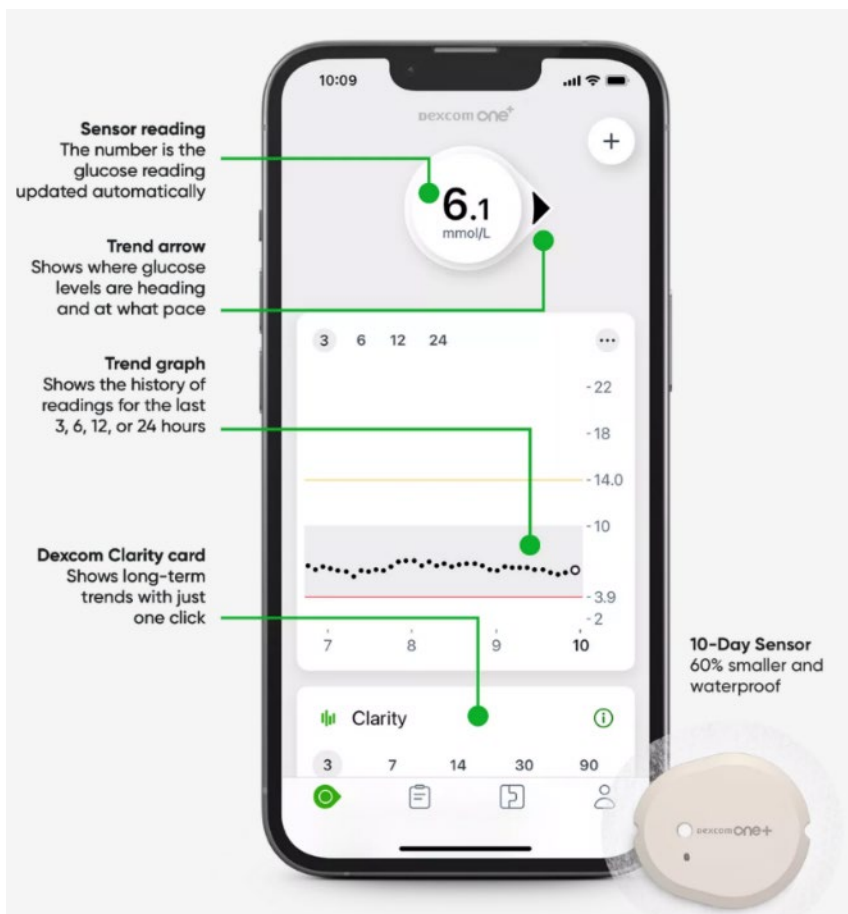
Sensor reading
The number is the glucose reading updated automatically

Trend arrow
Shows where glucose levels are heading and at what pace

Trend graph
Shows the history of readings for the last 3, 6, 12, or 24 hours

Dexcom Clarity card
Shows long-term trends with just one click

10:09

DEXCOM ONE+

+

6.1
mmol/L

3 6 12 24

...

22
18
14.0
10
3.9
2

7 8 9 10

Clarity

3 7 14 30 90

10-Day Sensor
60% smaller and waterproof

DEXCOM ONE+